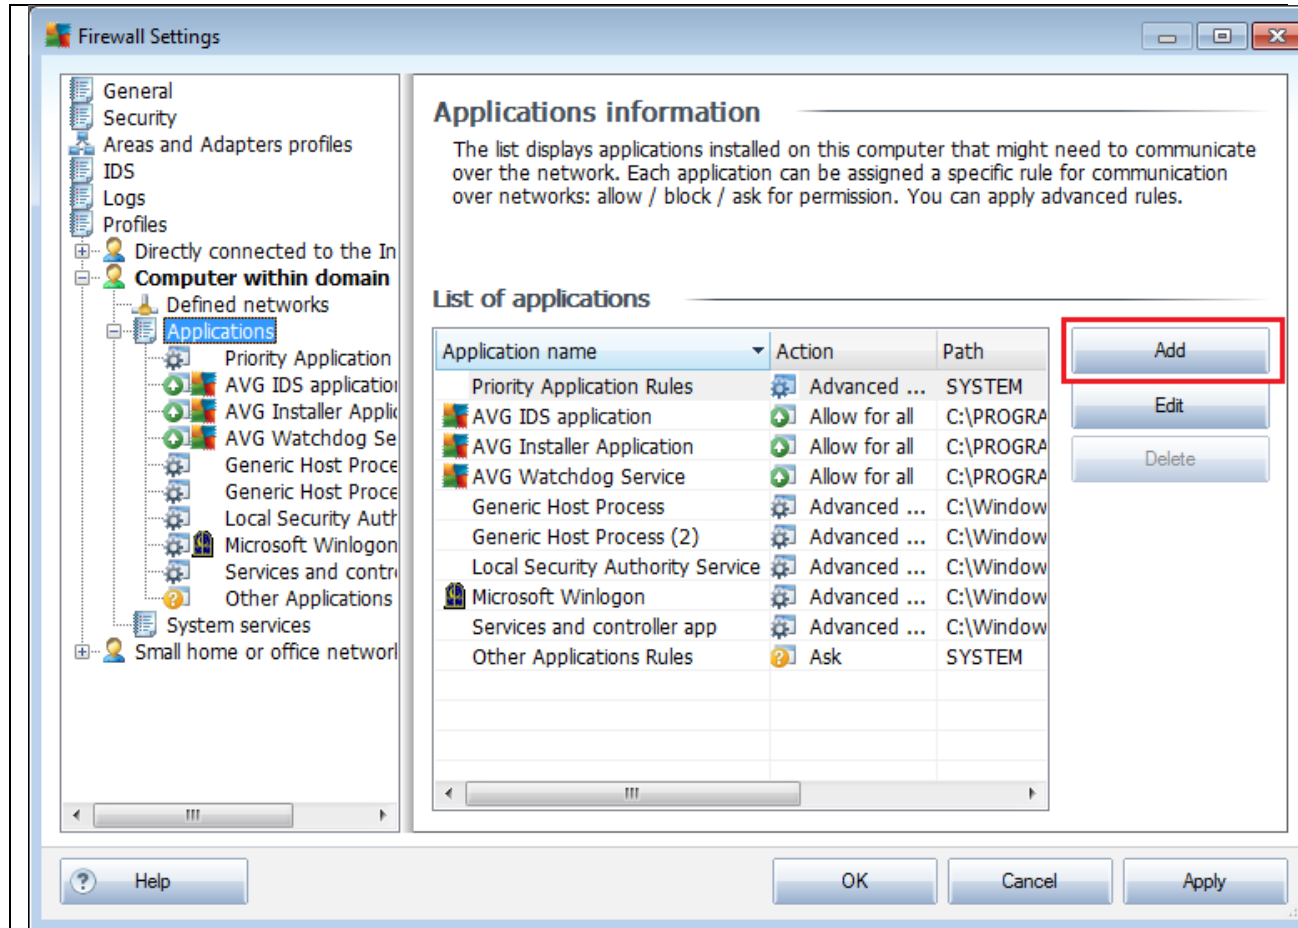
Firewall Settings

General
Security
Areas and Adapters profiles
IDS
Logs
Profiles
Directly connected to the In
Computer within domain
Defined networks
Applications
Priority Application
AVG IDS applicatio
AVG Installer Applic
AVG Watchdog Se
Generic Host Proce
Generic Host Proce
Local Security Auth
Microsoft Winlogon
Services and contr
Other Applications
System services
Small home or office networ

Applications information

The list displays applications installed on this computer that might need to communicate over the network. Each application can be assigned a specific rule for communication over networks: allow / block / ask for permission. You can apply advanced rules.

List of applications

| Application name | Action | Path |
|---|---|---|
| Priority Application Rules | Advanced ... | SYSTEM |
| AVG IDS application | Allow for all | C:\PROGRA |
| AVG Installer Application | Allow for all | C:\PROGRA |
| AVG Watchdog Service | Allow for all | C:\PROGRA |
| Generic Host Process | Advanced ... | C:\Window |
| Generic Host Process (2) | Advanced ... | C:\Window |
| Local Security Authority Service | Advanced ... | C:\Window |
| Microsoft Winlogon | Advanced ... | C:\Window |
| Services and controller app | Advanced ... | C:\Window |
| Other Applications Rules | Ask | SYSTEM |

Add
Edit
Delete

Help
OK
Cancel
Apply